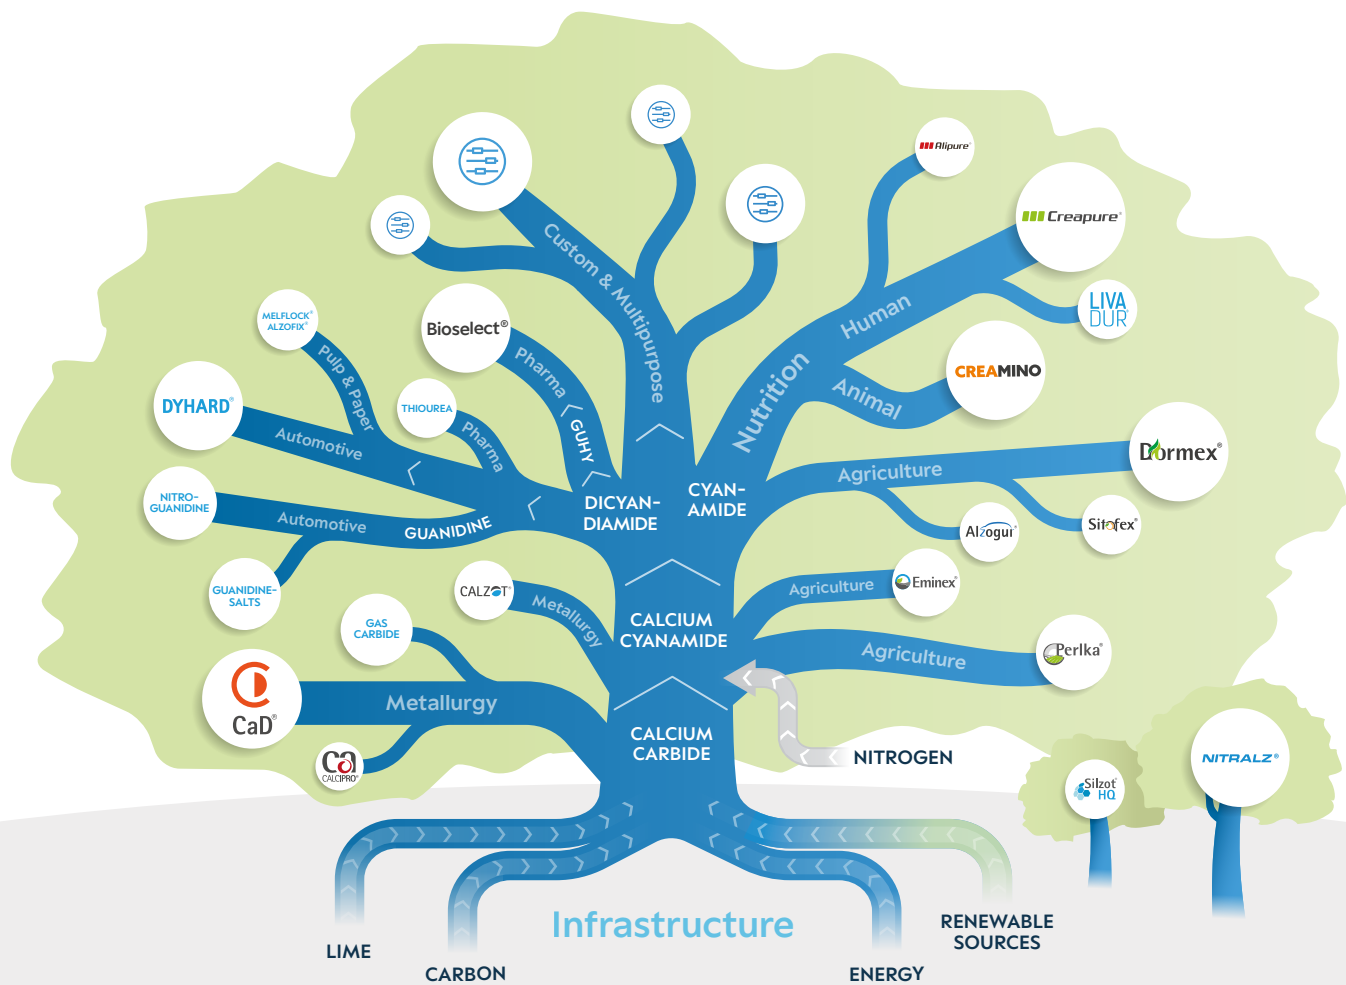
Custom & Multipurpose

Alipure®

Creapure®

LIVA DUR

Human

Nutrition

CREAMINO

Animal

Dormex®

Agriculture

Alzogur®

Sitofex®

Eminex®

Agriculture

Perlka®

Agriculture

MELFLOCK® ALZOFIX®

Pulp & Paper

Bioselect®

Pharma

GUHY

THIOUREA

Pharma

DYHARD®

Automotive

NITRO-GUANIDINE

Automotive

GUANIDINE

DICYAN-DIAMIDE

CYAN-AMIDE

GUANIDINE-SALTS

CALZOT®

Metallurgy

CALCIUM CYANAMIDE

GAS CARBIDE

CaD®

Metallurgy

CALCIPRO®

CALCIUM CARBIDE

NITROGEN

Silzot® HQ

NITRALZ®

Infrastructure

LIME

CARBON

ENERGY

RENEWABLE SOURCES